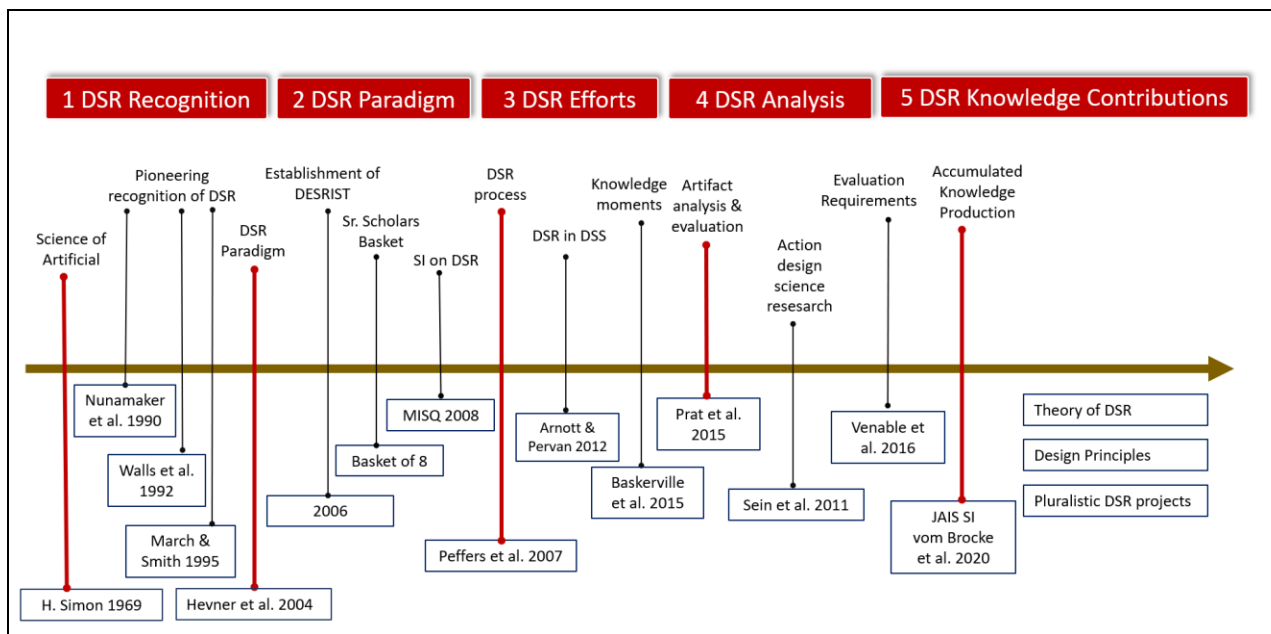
1 DSR Recognition

2 DSR Paradigm

3 DSR Efforts

4 DSR Analysis

5 DSR Knowledge Contributions

Science of Artificial

Pioneering recognition of DSR

DSR Paradigm

Establishment of DESRIST

Sr. Scholars Basket

SI on DSR

DSR process

DSR in DSS

Knowledge moments

Artifact analysis & evaluation

Action design science resesarch

Evaluation Requirements

Accumulated Knowledge Production

Nunamaker et al. 1990

Walls et al. 1992

March & Smith 1995

H. Simon 1969

Hevner et al. 2004

2006

Basket of 8

MISQ 2008

Peffers et al. 2007

Arnott & Pervan 2012

Baskerville et al. 2015

Prat et al. 2015

Sein et al. 2011

Venable et al. 2016

JAIS SI vom Brocke et al. 2020

Theory of DSR

Design Principles

Pluralistic DSR projects